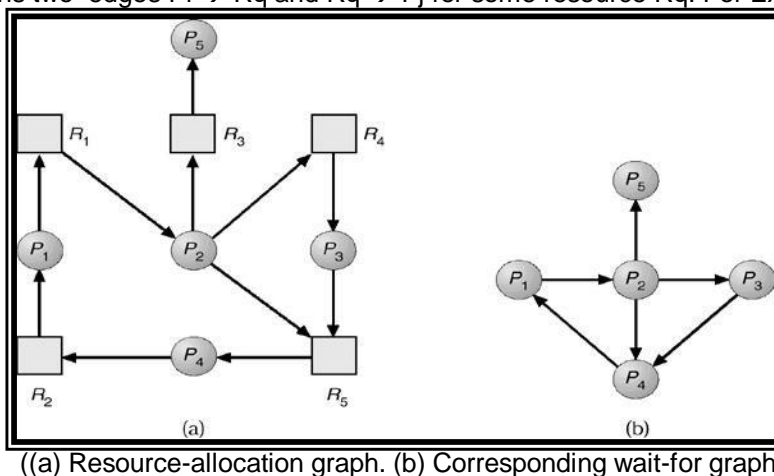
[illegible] two edges $P_i \rightarrow R_q$ and $R_q \rightarrow P_j$ for some resource $R_q$. For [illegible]

$P_5$

$R_1$

$R_3$

$R_4$

$P_1$

$P_2$

$P_3$

$P_4$

$R_2$

$R_5$

(a)

$P_5$

$P_1$

$P_2$

$P_3$

$P_4$

(b)

((a) Resource-allocation graph. (b) Corresponding wait-for graph